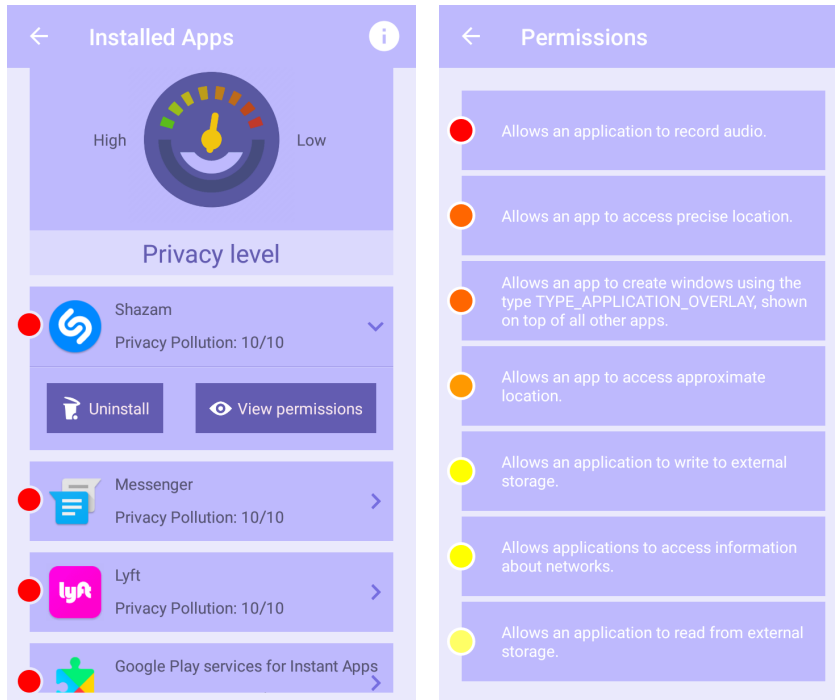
Installed Apps

High

Low

Privacy level

Shazam

Privacy Pollution: 10/10

Uninstall

View permissions

Messenger

Privacy Pollution: 10/10

Lyft

Privacy Pollution: 10/10

Google Play services for Instant Apps

Permissions

Allows an application to record audio.

Allows an app to access precise location.

Allows an app to create windows using the type TYPE_APPLICATION_OVERLAY, shown on top of all other apps.

Allows an app to access approximate location.

Allows an application to write to external storage.

Allows applications to access information about networks.

Allows an application to read from external storage.